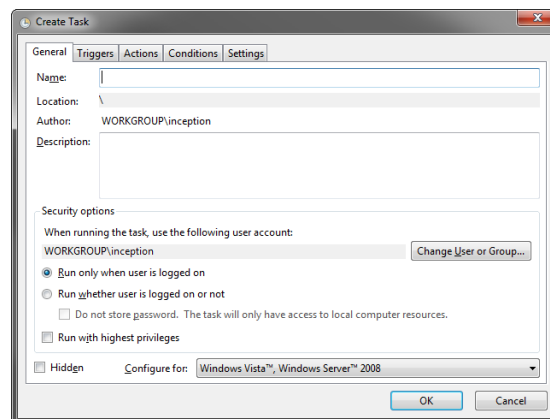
Create Task

General | Triggers | Actions | Conditions | Settings

Name:

Location: \

Author: WORKGROUP\inception

Description:

Security options

When running the task, use the following user account:

WORKGROUP\inception

Change User or Group...

Run only when user is logged on

Run whether user is logged on or not

Do not store password. The task will only have access to local computer resources.

Run with highest privileges

Hidden

Configure for: Windows Vista™, Windows Server™ 2008

OK

Cancel